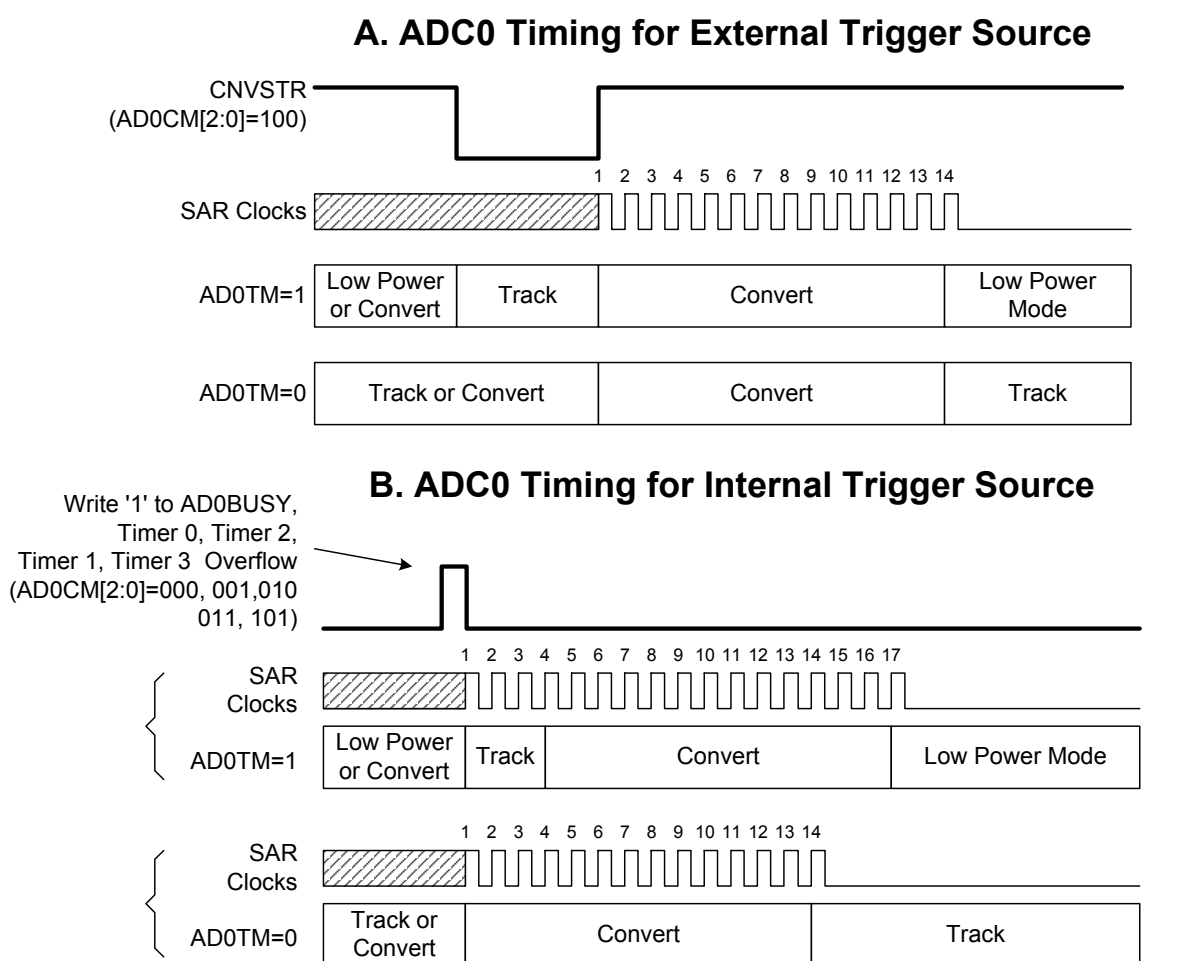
A. ADC0 Timing for External Trigger Source

CNVSTR (AD0CM[2:0]=100)

1 2 3 4 5 6 7 8 9 10 11 12 13 14

SAR Clocks

| AD0TM=1 | Low Power or Convert | Track | Convert | Low Power Mode |
|---|---|---|---|---|

| AD0TM=0 | Track or Convert | Convert | Track |
|---|---|---|---|

B. ADC0 Timing for Internal Trigger Source

Write '1' to AD0BUSY, Timer 0, Timer 2, Timer 1, Timer 3 Overflow (AD0CM[2:0]=000, 001,010 011, 101)

1 2 3 4 5 6 7 8 9 10 11 12 13 14 15 16 17

SAR Clocks

| AD0TM=1 | Low Power or Convert | Track | Convert | Low Power Mode |
|---|---|---|---|---|

1 2 3 4 5 6 7 8 9 10 11 12 13 14

SAR Clocks

| AD0TM=0 | Track or Convert | Convert | Track |
|---|---|---|---|